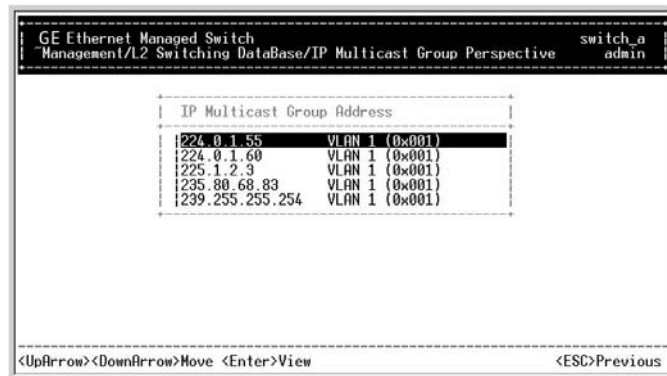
GE Ethernet Managed Switch
~Management/L2 Switching DataBase/IP Multicast Group Perspective

switch_a
admin

IP Multicast Group Address

| | |
|---|---|
| 224.0.1.55 | VLAN 1 (0x001) |
| 224.0.1.60 | VLAN 1 (0x001) |
| 225.1.2.3 | VLAN 1 (0x001) |
| 235.80.68.83 | VLAN 1 (0x001) |
| 239.255.255.254 | VLAN 1 (0x001) |

<UpArrow><DownArrow>Move <Enter>View

<ESC>Previous